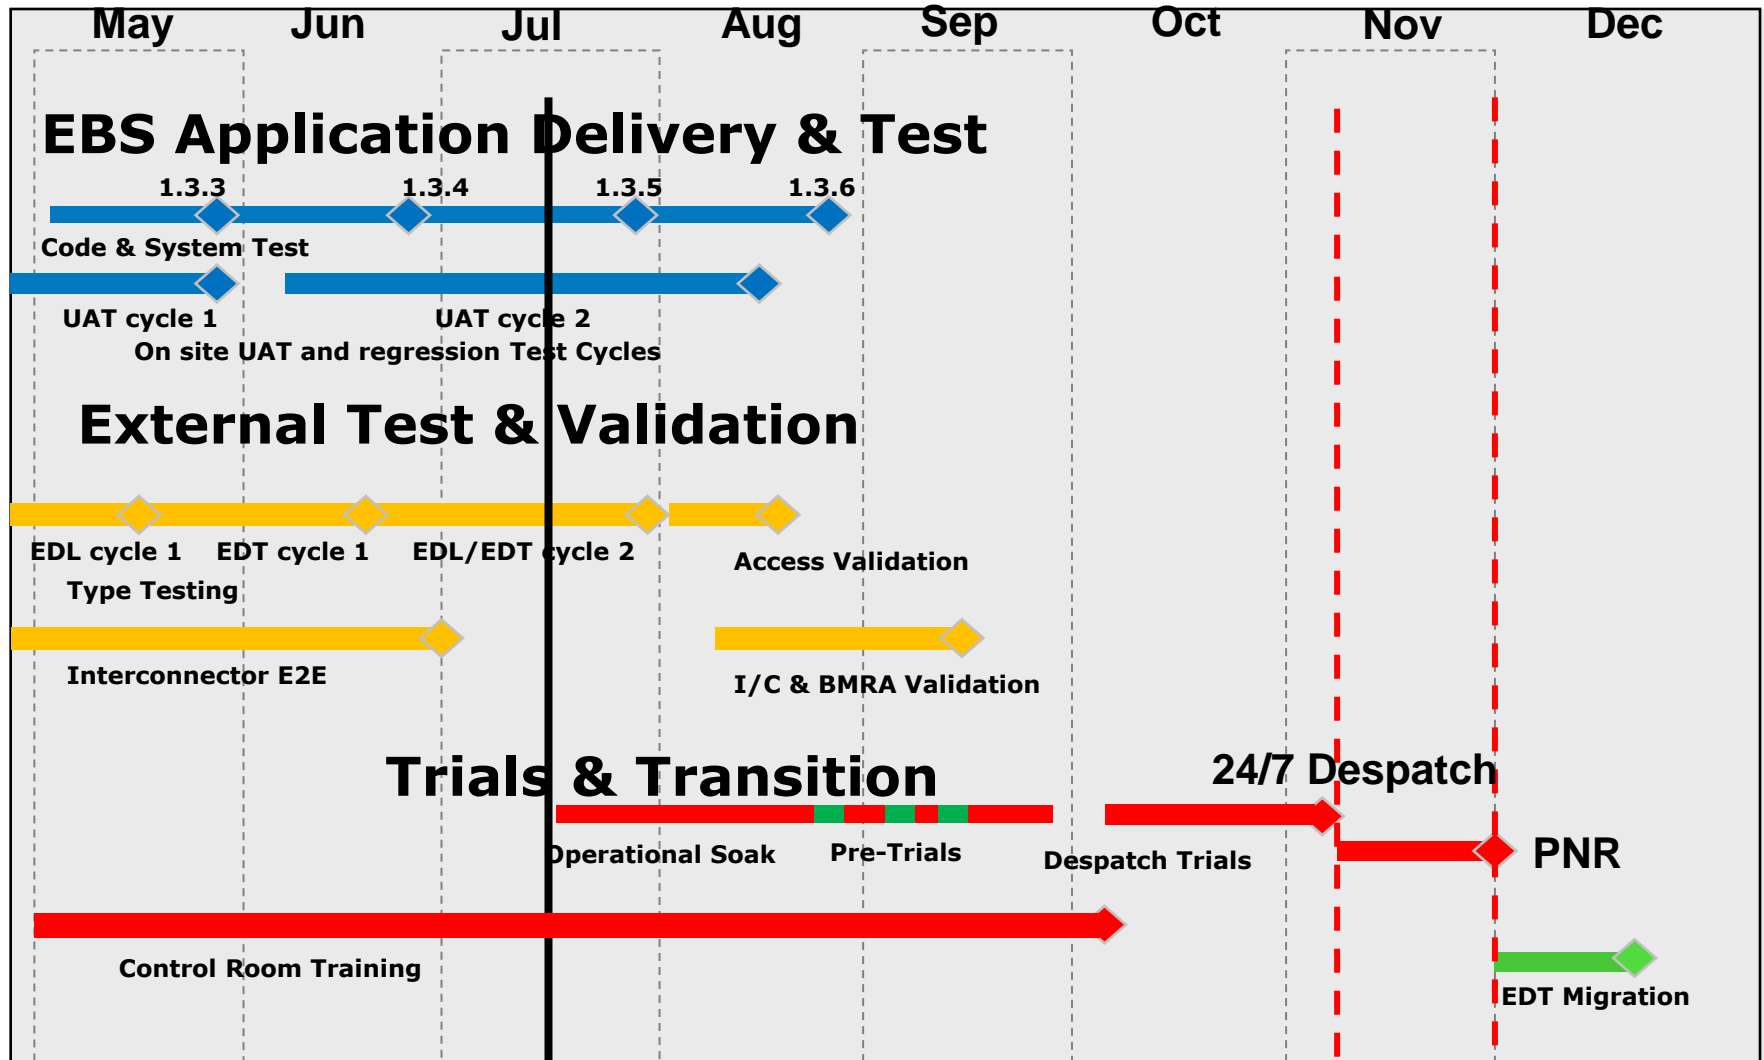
May Jun Jul Aug Sep Oct Nov Dec

EBS Application Delivery & Test

1.3.3 1.3.4 1.3.5 1.3.6

Code & System Test

UAT cycle 1

UAT cycle 2

On site UAT and regression Test Cycles

External Test & Validation

EDL cycle 1 EDT cycle 1 EDL/EDT cycle 2

Access Validation

Type Testing

Interconnector E2E

I/C & BMRA Validation

Trials & Transition

24/7 Despatch

Operational Soak Pre-Trials Despatch Trials

PNR

Control Room Training

EDT Migration